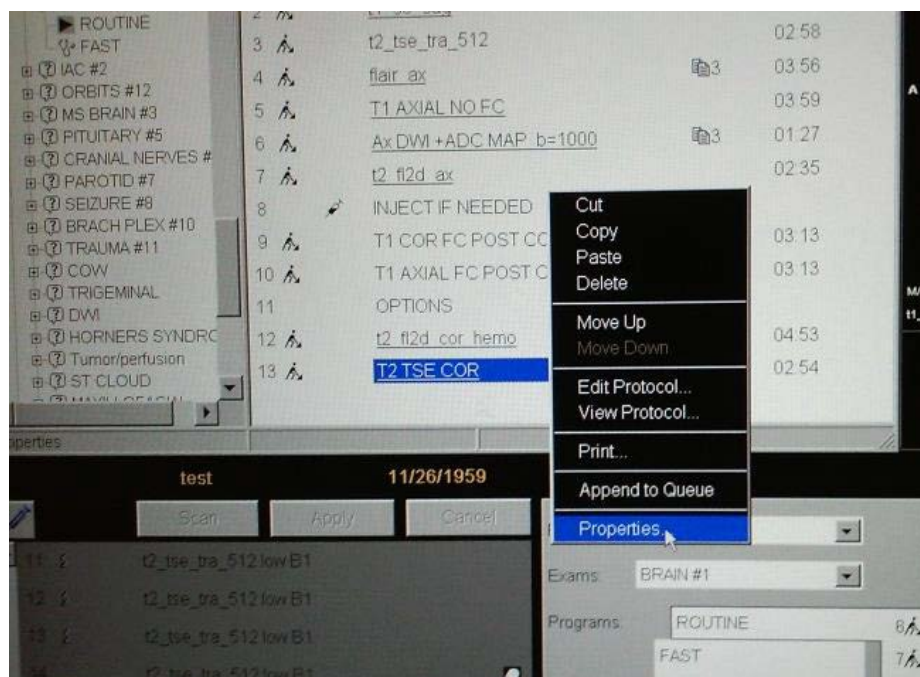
ROUTINE
FAST
IAC #2
ORBITS #12
MS BRAIN #3
PITUITARY #5
CRANIAL NERVES #
PAROTID #7
SEIZURE #8
BRACH PLEX #10
TRAUMA #11
COW
TRIGEMINAL
DWI
HORNERS SYNDRC
Tumor/perfusion
ST CLOUD

3 t2_tse_tra_512 02:58
4 flair_ax 3 03:56
5 T1 AXIAL NO FC 03:59
6 Ax DWI +ADC MAP b=1000 3 01:27
7 t2_fl2d_ax 02:35
8 INJECT IF NEEDED
9 T1 COR FC POST CC 03:13
10 T1 AXIAL FC POST C 03:13
11 OPTIONS
12 t2_fl2d_cor_hemo 04:53
13 T2 TSE COR 02:54

Cut
Copy
Paste
Delete
Move Up
Move Down
Edit Protocol...
View Protocol...
Print...
Append to Queue
Properties...

perties

test
11/26/1959
Scan
Apply
Cancel

11 t2_tse_tra_512 low B1
12 t2_tse_tra_512 low B1
13 t2_tse_tra_512 low B1
14 t2_tse_tra_512 low B1

Exams: BRAIN #1
Programs: ROUTINE
FAST